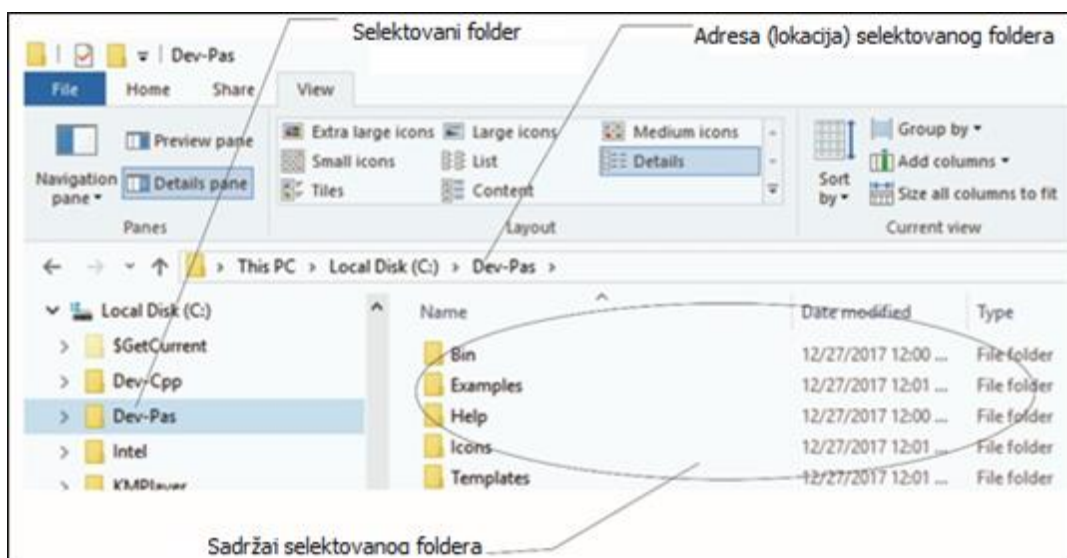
Selektovani folder

Adresa (lokacija) selektovanog foldera

Dev-Pas

File Home Share View

Navigation pane ▾

Preview pane

Details pane

Panes

Extra large icons

Large icons

Medium icons

Small icons

List

Details

Tiles

Content

Layout

Sort by ▾

Group by ▾

Add columns ▾

Size all columns to fit

Current view

This PC › Local Disk (C:) › Dev-Pas ›

Local Disk (C:)

$GetCurrent

Dev-Cpp

Dev-Pas

Intel

KMPlayer

| Name | Date modified | Type |
|---|---|---|
| Bin | 12/27/2017 12:00 ... | File folder |
| Examples | 12/27/2017 12:01 ... | File folder |
| Help | 12/27/2017 12:00 ... | File folder |
| Icons | 12/27/2017 12:01 ... | File folder |
| Templates | 12/27/2017 12:01 ... | File folder |

Sadržaj selektovanog foldera